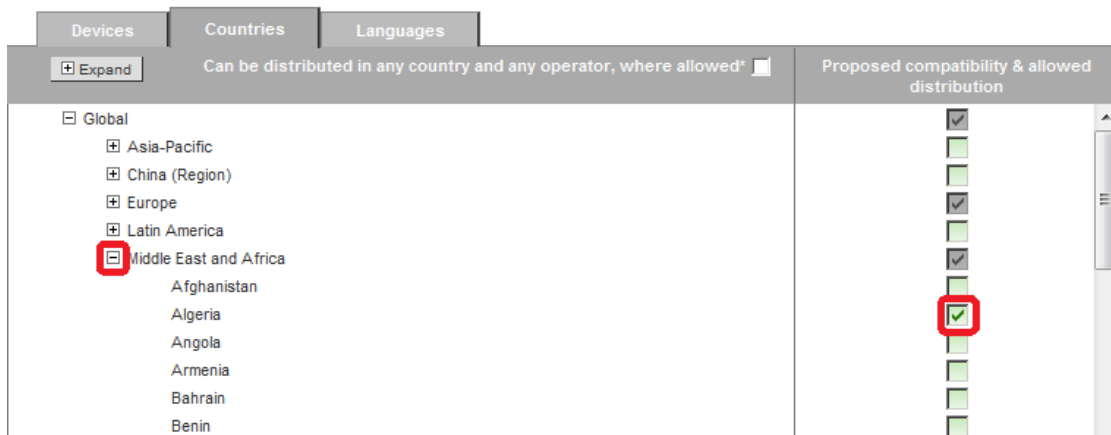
Devices
Countries
Languages

Expand

Can be distributed in any country and any operator, where allowed*

Proposed compatibility & allowed distribution

Global
Asia-Pacific
China (Region)
Europe
Latin America
Middle East and Africa
Afghanistan
Algeria
Angola
Armenia
Bahrain
Benin